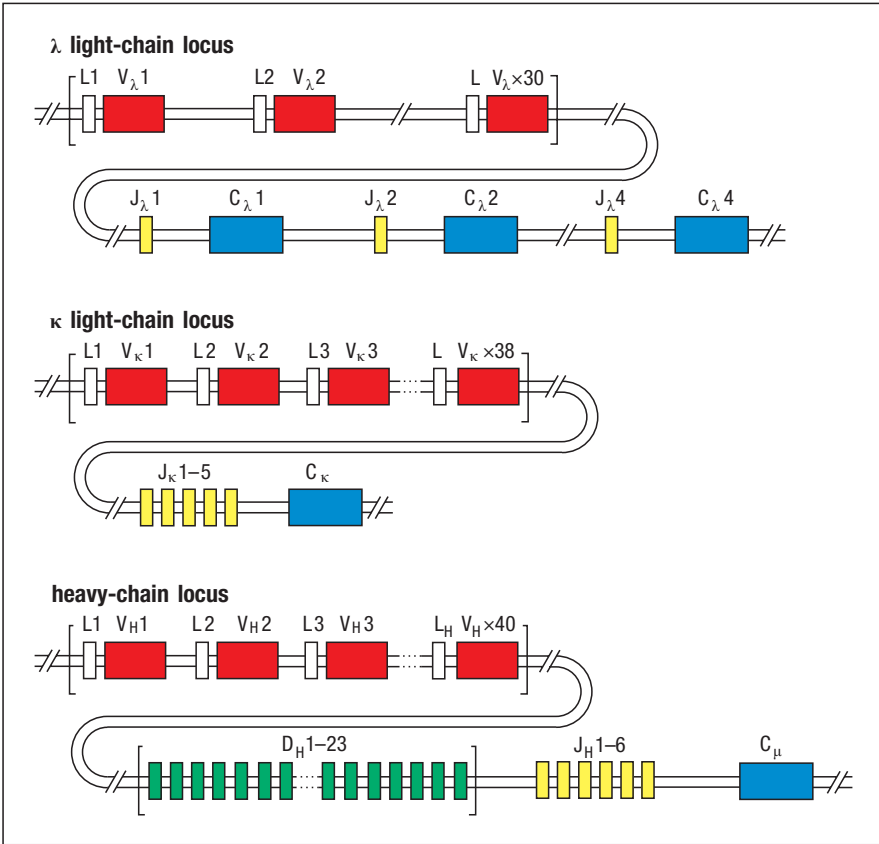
λ light-chain locus

L1 $V_\lambda 1$ L2 $V_\lambda 2$ L $V_\lambda \times 30$

$J_\lambda 1$ $C_\lambda 1$ $J_\lambda 2$ $C_\lambda 2$ $J_\lambda 4$ $C_\lambda 4$

κ light-chain locus

L1 $V_\kappa 1$ L2 $V_\kappa 2$ L3 $V_\kappa 3$ L $V_\kappa \times 38$

$J_\kappa 1–5$ $C_\kappa$

heavy-chain locus

L1 $V_H 1$ L2 $V_H 2$ L3 $V_H 3$ $L_H$ $V_H \times 40$

$D_H 1–23$ $J_H 1–6$ $C_\mu$